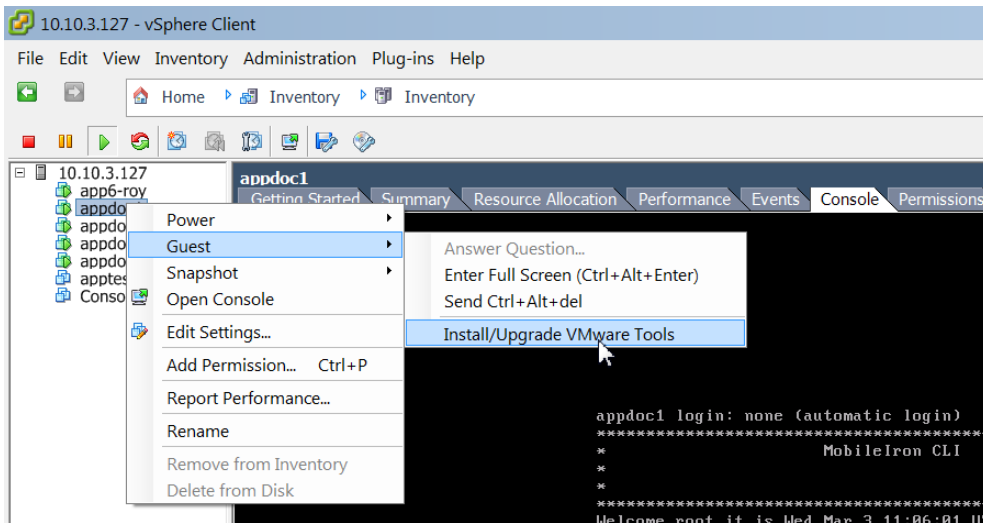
10.10.3.127 - vSphere Client

File Edit View Inventory Administration Plug-ins Help

Home Inventory Inventory

10.10.3.127
app6-roy
appdo
appdo
appdo
appdo
apptes
Conso

appdoc1

Getting Started Summary Resource Allocation Performance Events Console Permissions

Power
Guest
Snapshot
Open Console
Edit Settings...
Add Permission... Ctrl+P
Report Performance...
Rename
Remove from Inventory
Delete from Disk

Answer Question...
Enter Full Screen (Ctrl+Alt+Enter)
Send Ctrl+Alt+del
Install/Upgrade VMware Tools

appdoc1 login: none (automatic login)
*****************************************
* MobileIron CLI
*
*
*****************************************
Welcome root it is Wed Mar 3 11:06:01 U